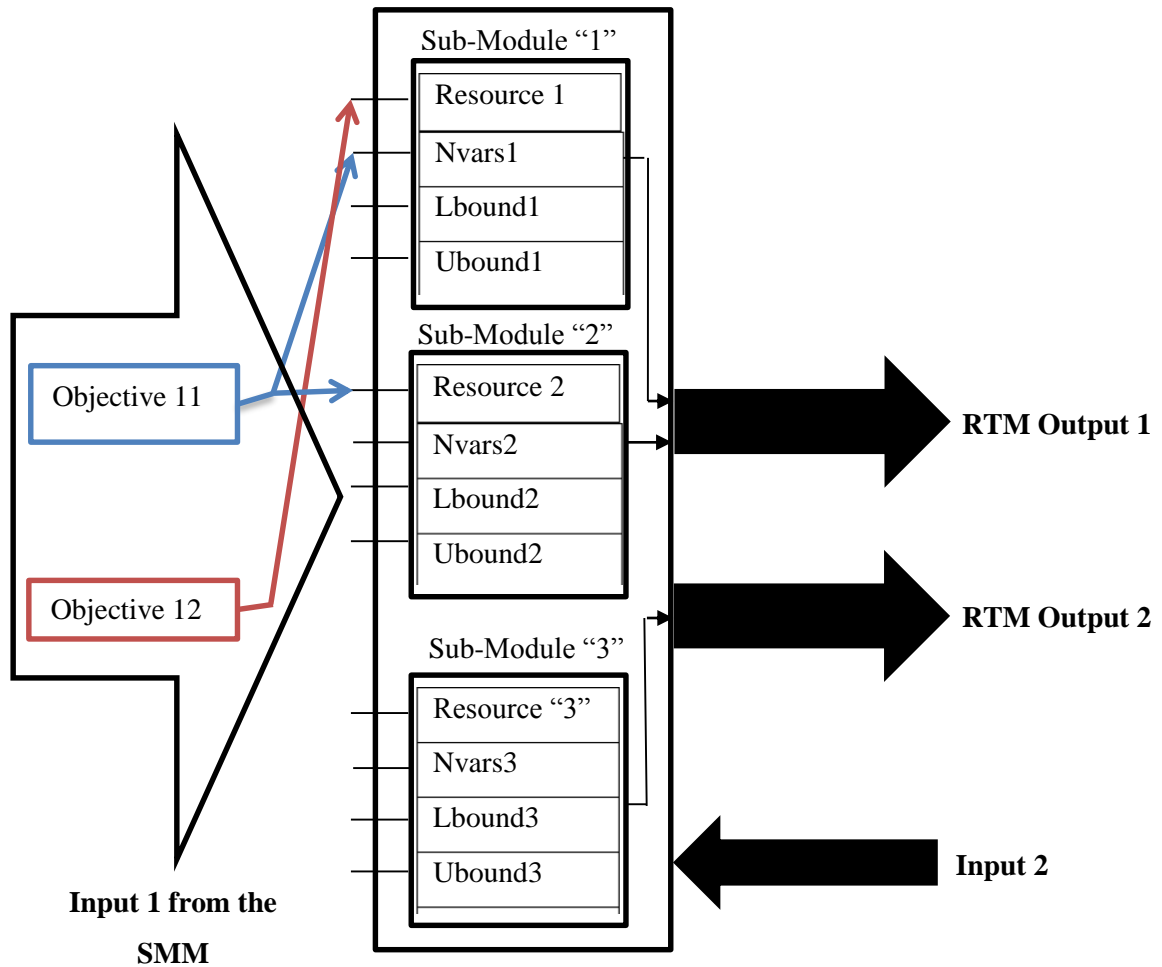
Sub-Module “1”

Resource 1

Nvars1

Lbound1

Ubound1

Sub-Module “2”

Objective 11

Resource 2

Nvars2

Lbound2

Ubound2

RTM Output 1

Objective 12

RTM Output 2

Sub-Module “3”

Resource “3”

Nvars3

Lbound3

Ubound3

Input 2

Input 1 from the SMM